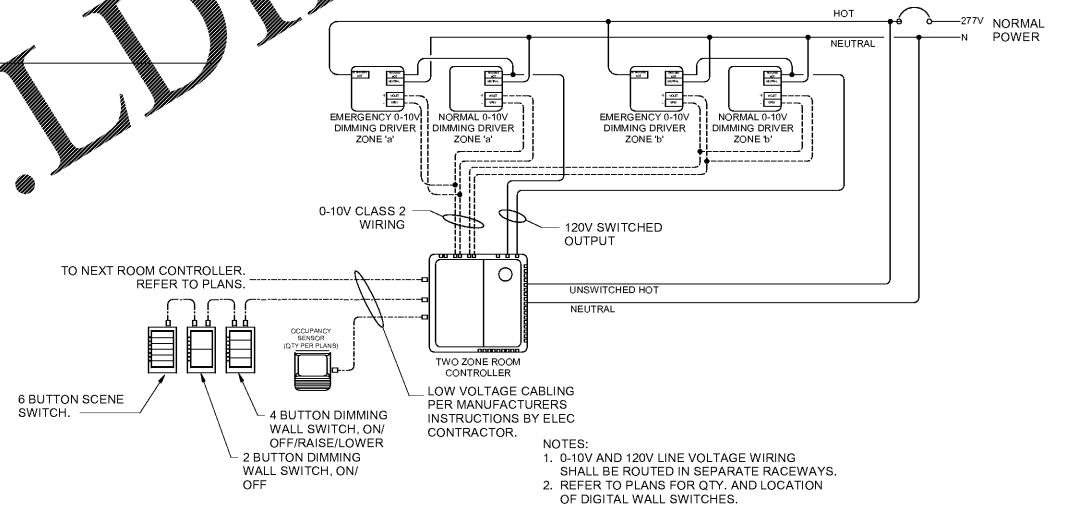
.LD

HOT

277V

NORMAL POWER

NEUTRAL

N

EMERGENCY 0-10V DIMMING DRIVER ZONE 'a'

NORMAL 0-10V DIMMING DRIVER ZONE 'a'

EMERGENCY 0-10V DIMMING DRIVER ZONE 'b'

NORMAL 0-10V DIMMING DRIVER ZONE 'b'

0-10V CLASS 2 WIRING

120V SWITCHED OUTPUT

TO NEXT ROOM CONTROLLER. REFER TO PLANS.

UNSWITCHED HOT

NEUTRAL

OCCUPANCY SENSOR (QTY PER PLANS)

TWO ZONE ROOM CONTROLLER

6 BUTTON SCENE SWITCH.

LOW VOLTAGE CABLING PER MANUFACTURERS INSTRUCTIONS BY ELEC CONTRACTOR.

4 BUTTON DIMMING WALL SWITCH, ON/ OFF/RAISE/LOWER

2 BUTTON DIMMING WALL SWITCH, ON/ OFF

NOTES:
1. 0-10V AND 120V LINE VOLTAGE WIRING SHALL BE ROUTED IN SEPARATE RACEWAYS.
2. REFER TO PLANS FOR QTY. AND LOCATION OF DIGITAL WALL SWITCHES.